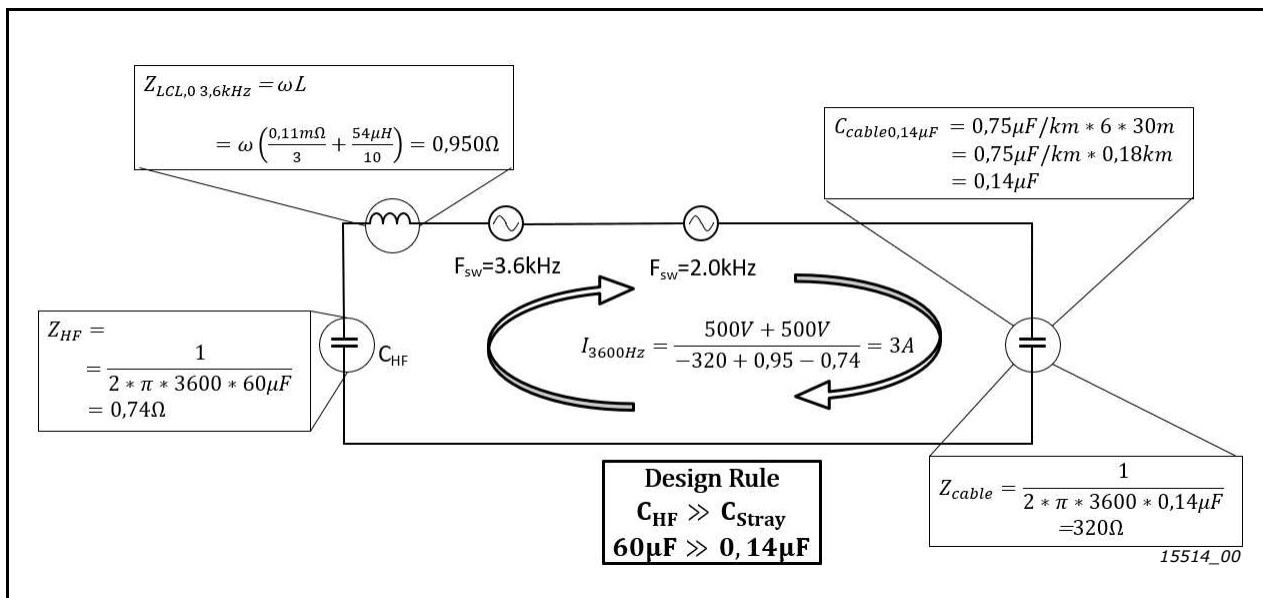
$Z_{LCL,0\ 3,6kHz} = \omega L$
$= \omega\left(\frac{0,11m\Omega}{3} + \frac{54\mu H}{10}\right) = 0,950\Omega$

$C_{cable0,14\mu F} = 0,75\mu F/km * 6 * 30m$
$= 0,75\mu F/km * 0,18km$
$= 0,14\mu F$

$F_{sw}$=3.6kHz

$F_{sw}$=2.0kHz

$Z_{HF} =$
$= \frac{1}{2 * \pi * 3600 * 60\mu F}$
$= 0,74\Omega$

$C_{HF}$

$I_{3600Hz} = \frac{500V + 500V}{-320 + 0,95 - 0,74} = 3A$

Design Rule
$C_{HF} \gg C_{Stray}$
$60\mu F \gg 0,14\mu F$

$Z_{cable} = \frac{1}{2 * \pi * 3600 * 0,14\mu F}$
$=320\Omega$

15514_00